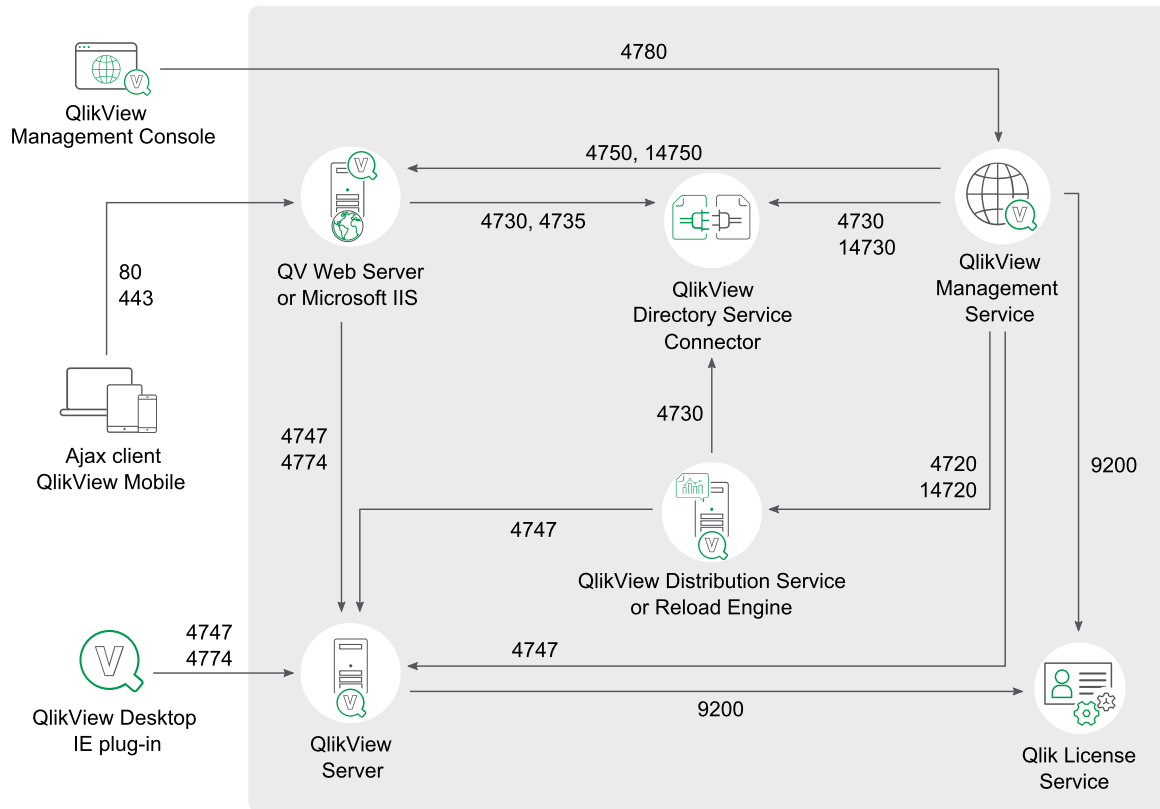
QlikView Management Console

4780

4750, 14750

QV Web Server or Microsoft IIS

4730, 4735

4730
14730

QlikView Management Service

80
443

QlikView Directory Service Connector

Ajax client
QlikView Mobile

4730

4747
4774

4720
14720

9200

4747

QlikView Distribution Service or Reload Engine

4747
4774

4747

QlikView Desktop
IE plug-in

9200

QlikView Server

Qlik License Service